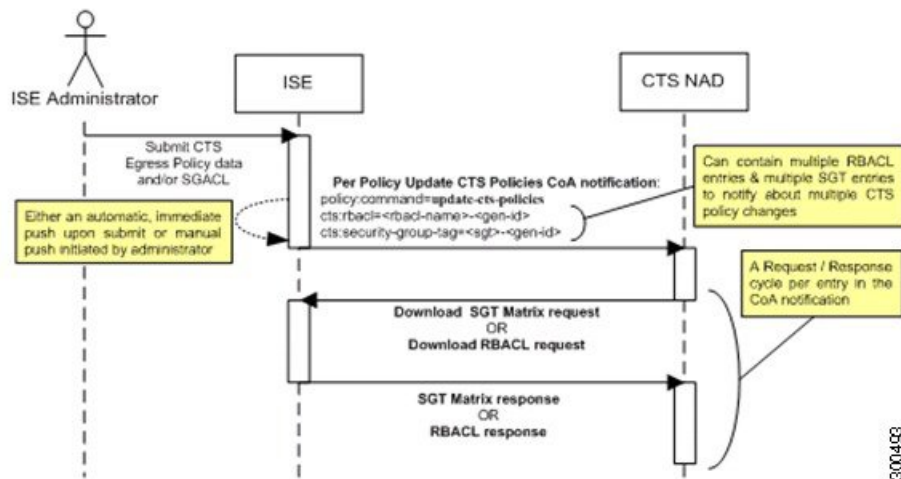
ISE Administrator

ISE

CTS NAD

Submit CTS Egress Policy data and/or SGACL

Either an automatic, immediate push upon submit or manual push initiated by administrator

Per Policy Update CTS Policies CoA notification:
policy:command=update-cts-policies
cts:rbacl=<rbacl-name>-<gen-id>
cts:security-group-tag=<sgt>-<gen-id>

Can contain multiple RBACL entries & multiple SGT entries to notify about multiple CTS policy changes

A Request / Response cycle per entry in the CoA notification

Download SGT Matrix request
OR
Download RBACL request

SGT Matrix response
OR
RBACL response

300493